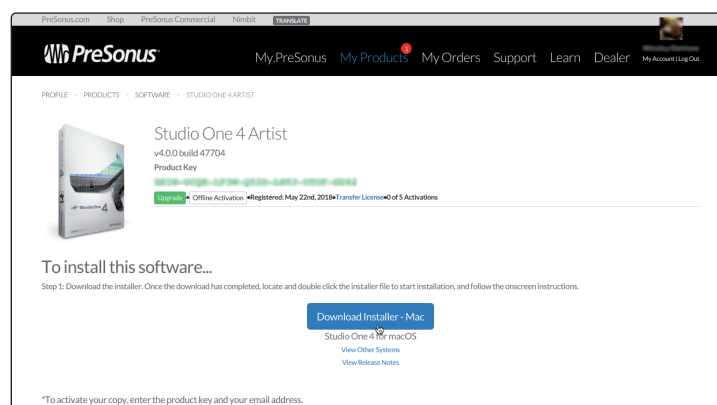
PreSonus.com Shop PreSonus Commercial Nimbit TRANSLATE

PreSonus My.PreSonus My Products 1 My Orders Support Learn Dealer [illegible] My Account | Log Out

PROFILE > PRODUCTS > SOFTWARE > STUDIO ONE 4 ARTIST

Studio One 4 Artist
v4.0.0 build 47704
Product Key
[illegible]
Upgrade • Offline Activation •Registered: May 22nd, 2018•Transfer License•0 of 5 Activations

Studio One 4

To install this software...
Step 1: Download the installer. Once the download has completed, locate and double click the installer file to start installation, and follow the onscreen instructions.

Download Installer - Mac
Studio One 4 for macOS
View Other Systems
View Release Notes

*To activate your copy, enter the product key and your email address.